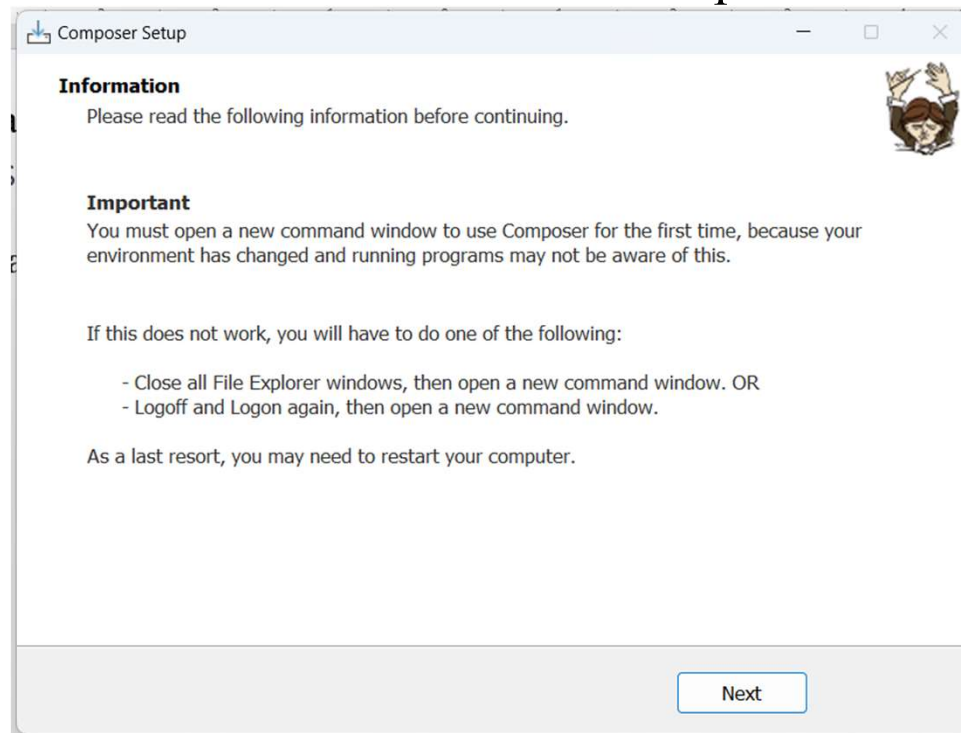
Composer Setup

Information
Please read the following information before continuing.

Important
You must open a new command window to use Composer for the first time, because your environment has changed and running programs may not be aware of this.

If this does not work, you will have to do one of the following:

- Close all File Explorer windows, then open a new command window. OR
- Logoff and Logon again, then open a new command window.

As a last resort, you may need to restart your computer.

Next